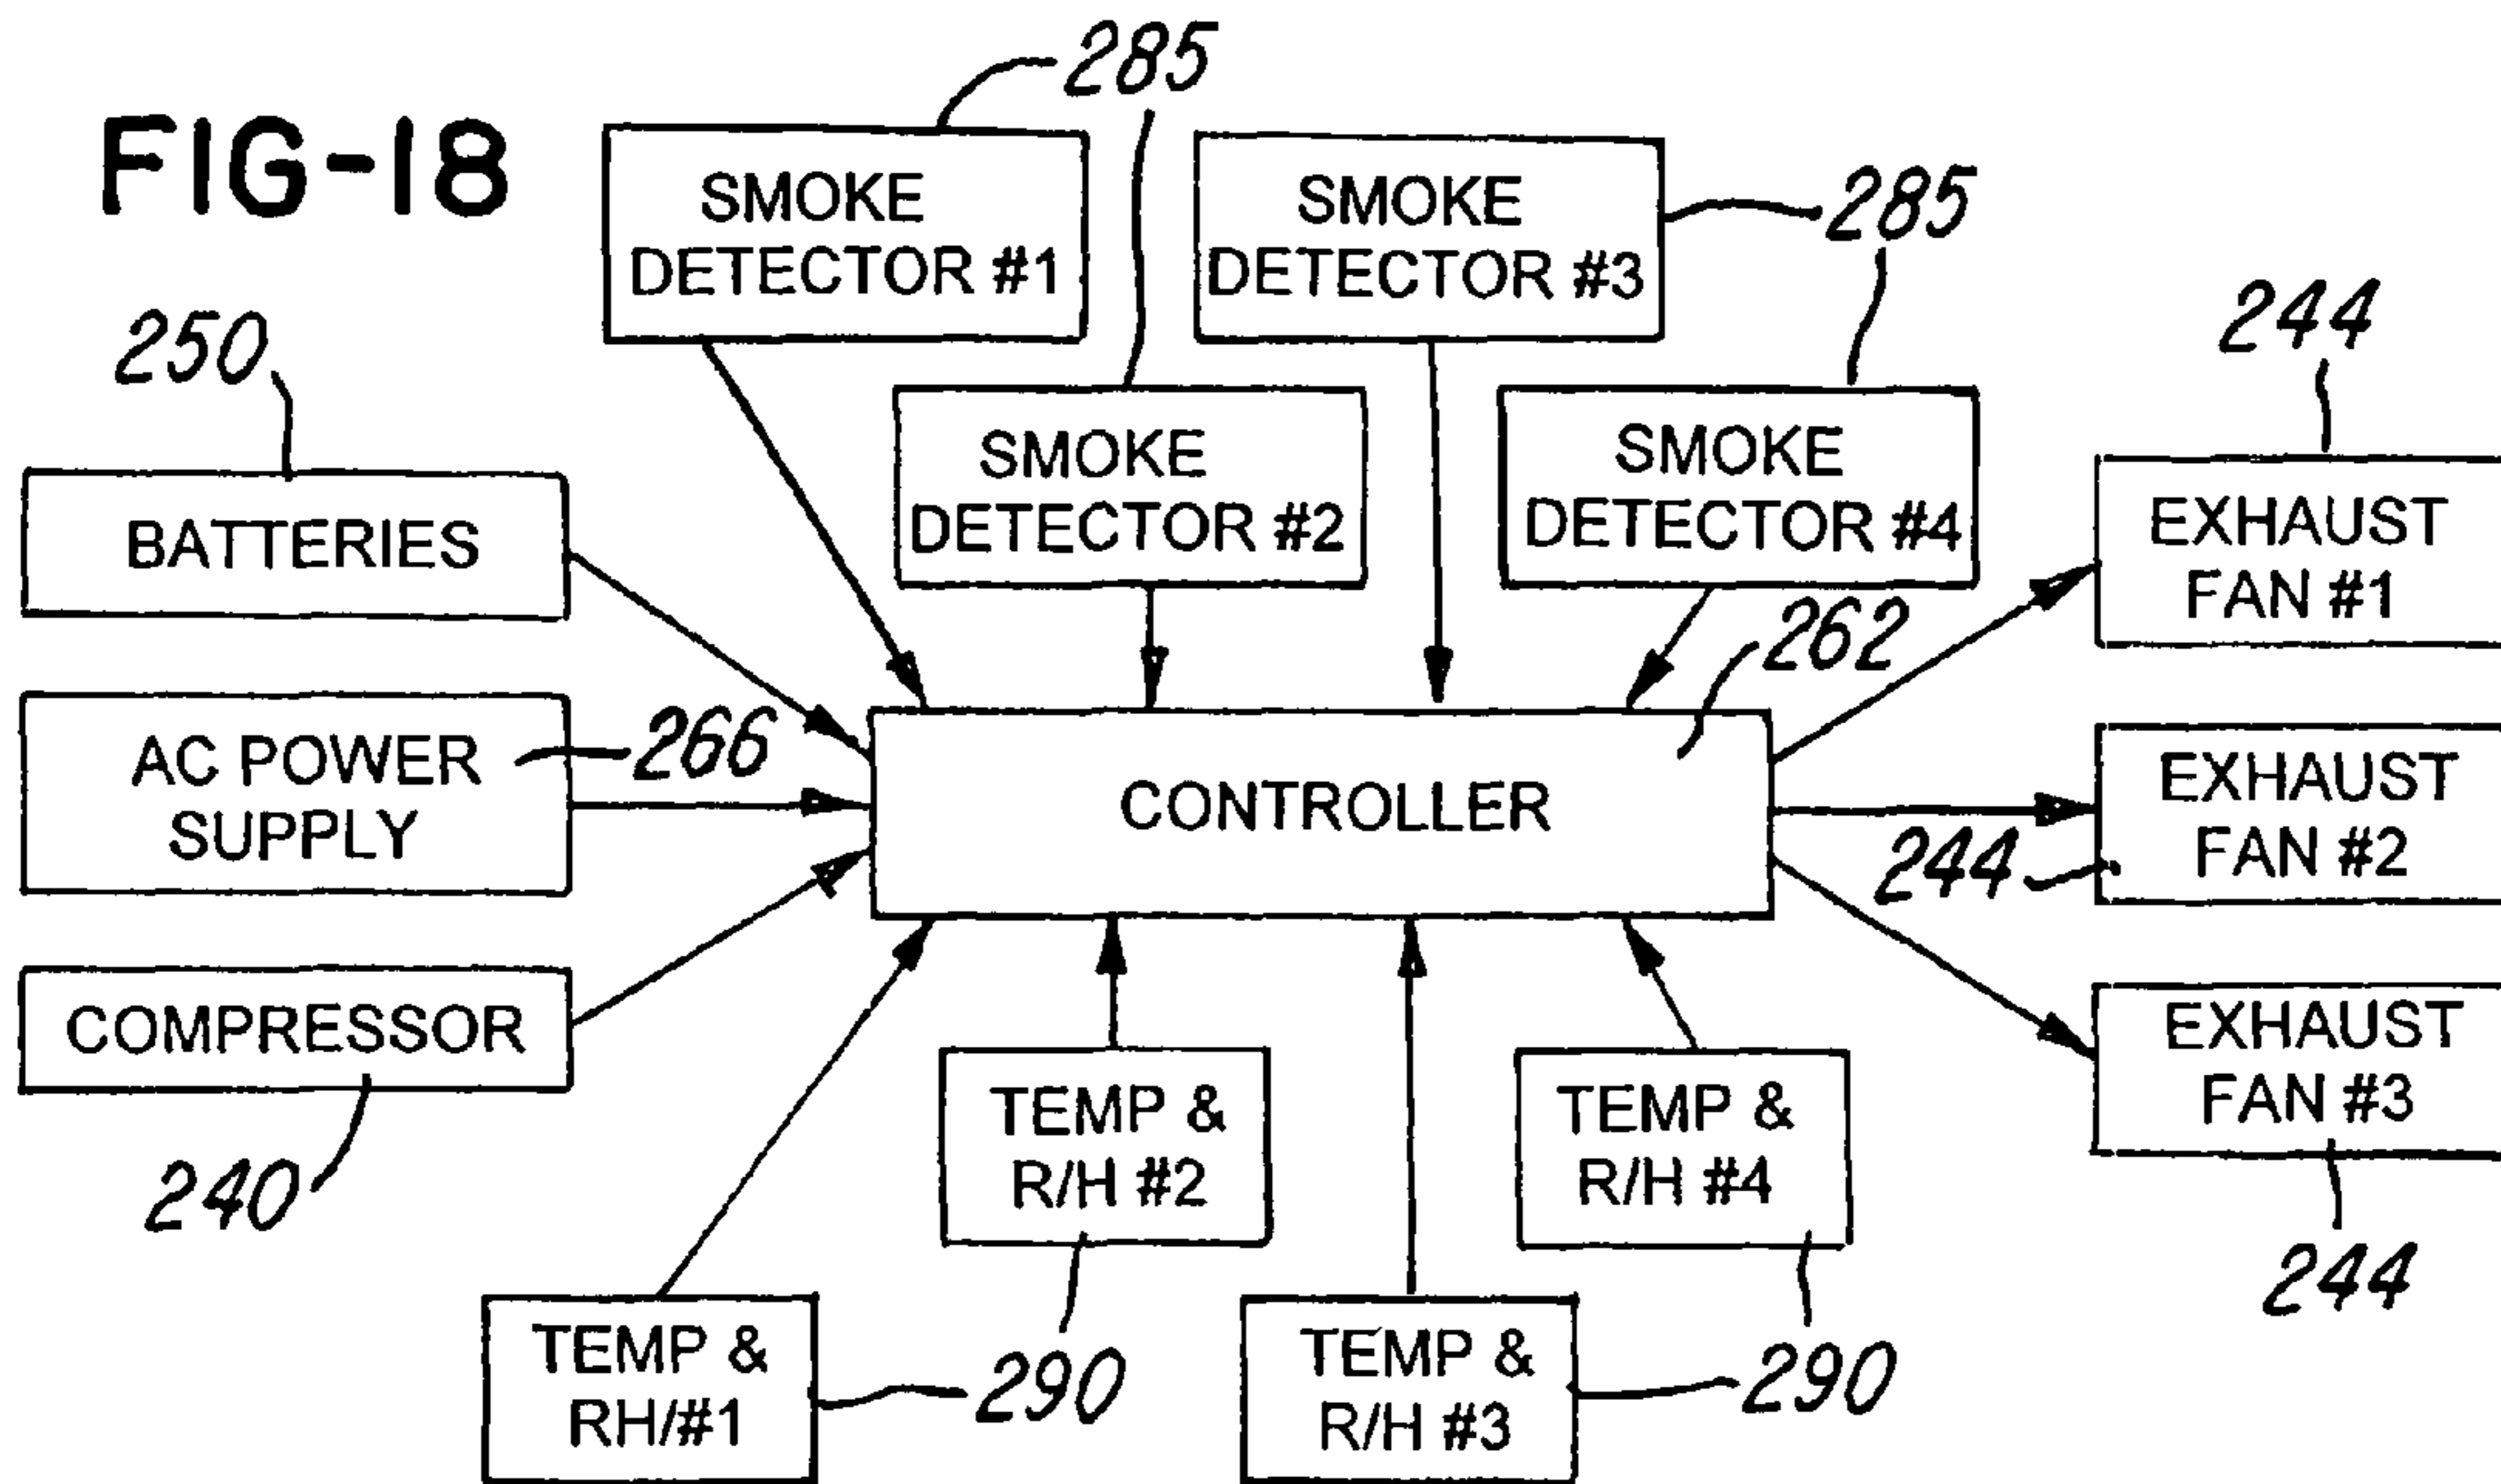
FIG-18

285

SMOKE DETECTOR #1

285

SMOKE DETECTOR #3

285

285

250

SMOKE DETECTOR #2

SMOKE DETECTOR #4

244

BATTERIES

EXHAUST FAN #1

262

AC POWER SUPPLY

266

CONTROLLER

EXHAUST FAN #2

244

COMPRESSOR

EXHAUST FAN #3

240

TEMP & R/H #2

TEMP & R/H #4

244

TEMP & RH/#1

290

290

TEMP & R/H #3

290